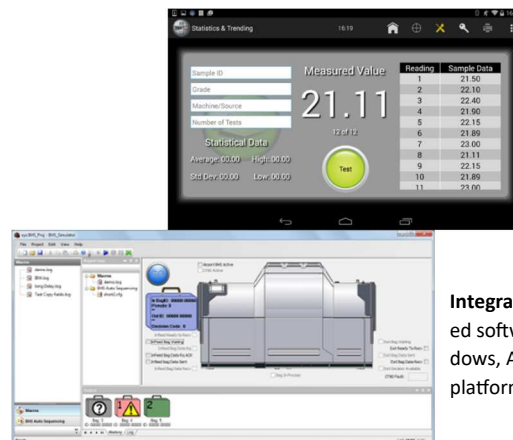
Statistics & Trending

16:19

Sample ID

Grade

Machine/Source

Number of Tests

Measured Value

21.11

12 of 12

Statistical Data

Average: 00.00 High: 00.00

Std Dev: 00.00 Low: 00.00

Test

| Reading | Sample Data |
|---|---|
| 1 | 21.50 |
| 2 | 22.10 |
| 3 | 22.40 |
| 4 | 21.90 |
| 5 | 22.15 |
| 6 | 21.89 |
| 7 | 23.00 |
| 8 | 21.11 |
| 9 | 22.15 |
| 10 | 21.89 |
| 11 | 23.00 |

File Project Edit View Help

Macros

Macros

BHS Auto Sequencing

Integra

ed softw

dows, A

platform